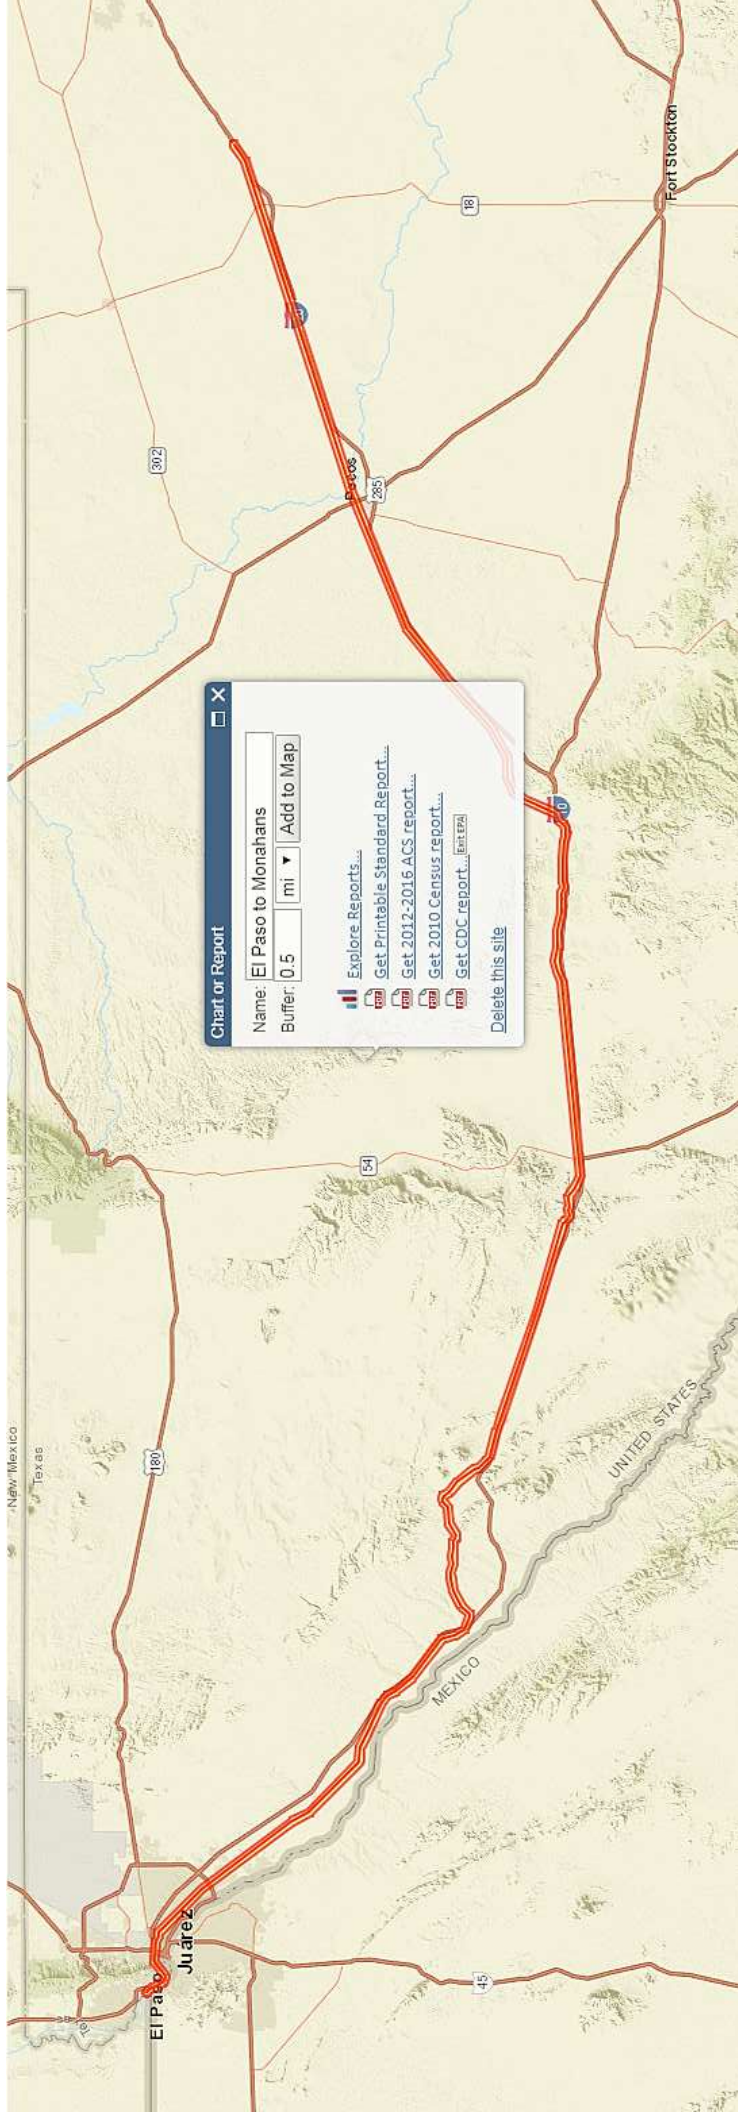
Chart or Report

Name: El Paso to Monahans

Buffer: 0.5 mi ▾ Add to Map

Explore Reports...

Get Printable Standard Report...

Get 2012-2016 ACS report...

Get 2010 Census report...

Get CDC report... Exit EPA

Delete this site

Fort Stockton

18

302

Pecos

285

20

10

54

180

New Mexico

Texas

UNITED STATES

MEXICO

Juarez

El Paso

45